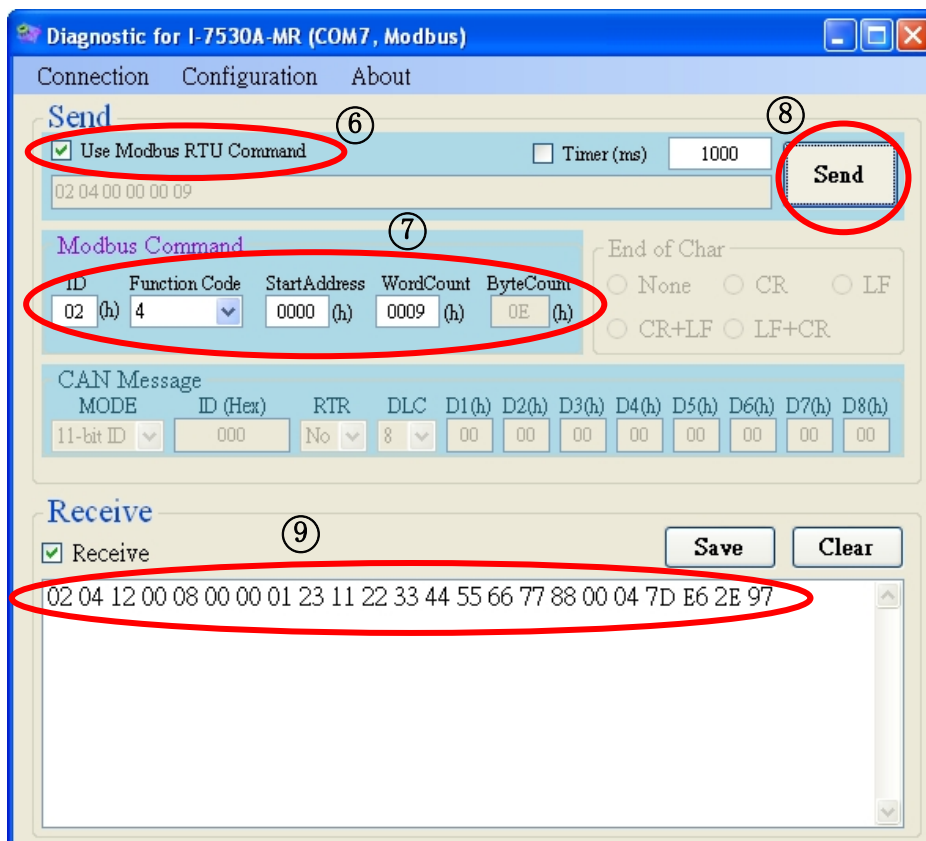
Diagnostic for I-7530A-MR (COM7, Modbus)

Connection Configuration About

Send

⑥

⑧

Use Modbus RTU Command

Timer (ms) 1000

Send

02 04 00 00 00 09

⑦

Modbus Command

ID Function Code StartAddress WordCount ByteCount

02 (h) 4 0000 (h) 0009 (h) 0E (h)

End of Char

None CR LF

CR+LF LF+CR

CAN Message

MODE ID (Hex) RTR DLC D1(h) D2(h) D3(h) D4(h) D5(h) D6(h) D7(h) D8(h)

11-bit ID 000 No 8 00 00 00 00 00 00 00 00

Receive

⑨

Receive

Save Clear

02 04 12 00 08 00 00 01 23 11 22 33 44 55 66 77 88 00 04 7D E6 2E 97